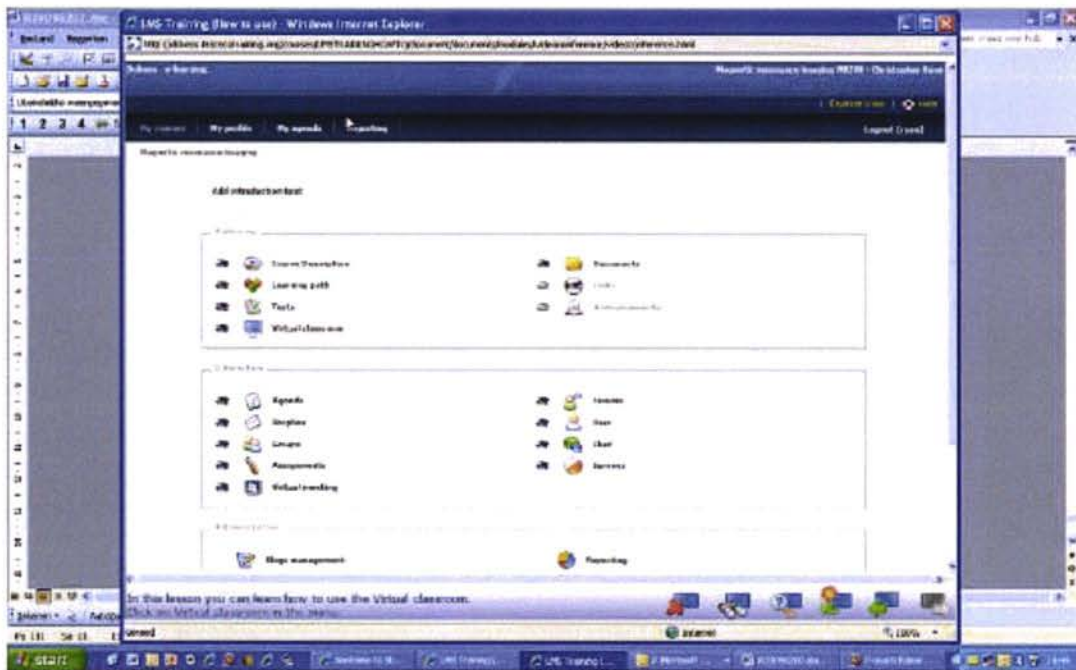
LMS Training (How to use) - Windows Internet Explorer

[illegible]

Dokeos e-learning

Magnetic resonance imaging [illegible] - Christopher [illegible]

My courses My profile My agenda Reporting

Logout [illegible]

Magnetic resonance imaging

Add introduction text

Authoring

Course Description
Learning path
Tests
Virtual classroom

Documents
Links
Announcements

Interaction

Agenda
Dropbox
Groups
Assignments
Virtual meeting

Forums
Users
Chat
Surveys

Administration

Blogs management

Reporting

In this lesson you can learn how to use the Virtual classroom.
Click on Virtual classroom in the menu.

Internet

100%

start